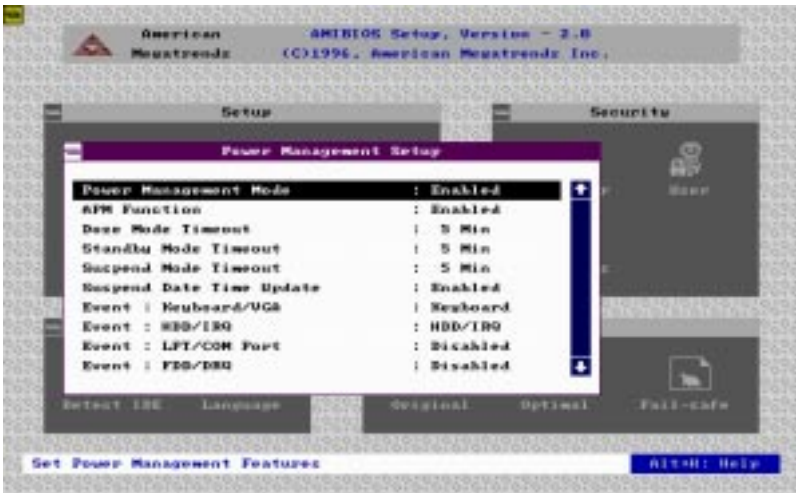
American Megatrends

AMIBIOS Setup, Version - 2.0
(C)1996, American Megatrends Inc.

Setup

Security

Power Management Setup

| | |
|---|---|
| Power Management Mode | : Enabled |
| APM Function | : Enabled |
| Doze Mode Timeout | : 5 Min |
| Standby Mode Timeout | : 5 Min |
| Suspend Mode Timeout | : 5 Min |
| Suspend Date Time Update | : Enabled |
| Event : Keyboard/VGA | : Keyboard |
| Event : HDD/IRQ | : HDD/IRQ |
| Event : LPT/COM Port | : Disabled |
| Event : FDD/DRQ | : Disabled |

User

Detect IDE

Language

Original

Optimal

Fail-safe

Set Power Management Features

Alt+H: Help